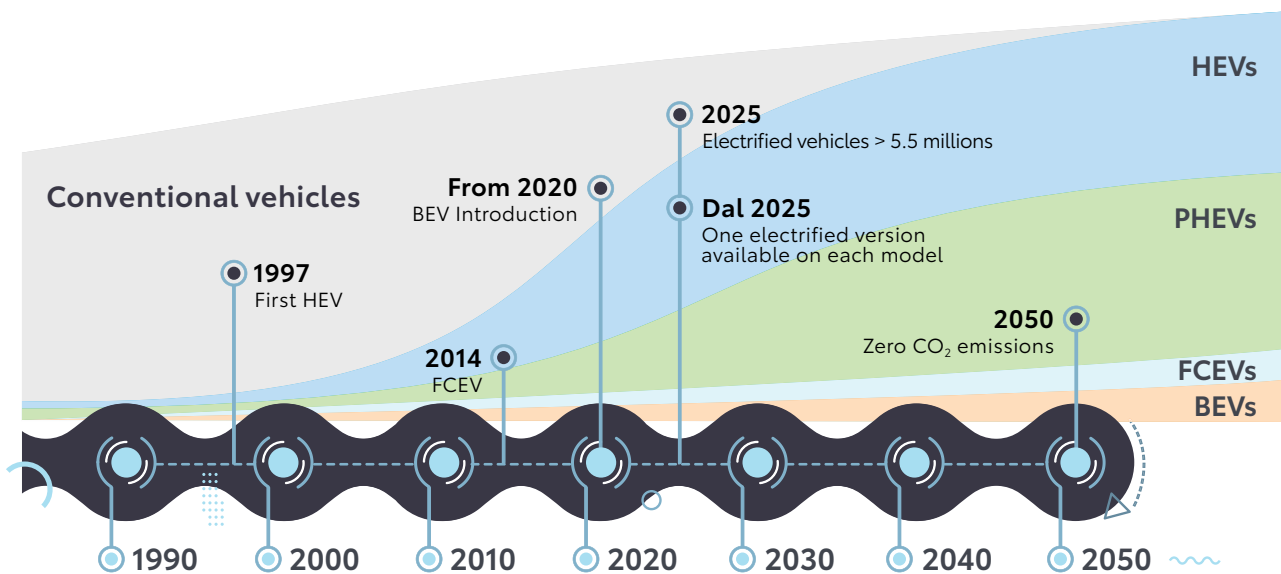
HEVs

2025
Electrified vehicles > 5.5 millions

Conventional vehicles

From 2020
BEV Introduction

Dal 2025
One electrified version available on each model

PHEVs

1997
First HEV

2050
Zero $CO_2$ emissions

2014
FCEV

FCEVs
BEVs

1990
2000
2010
2020
2030
2040
2050